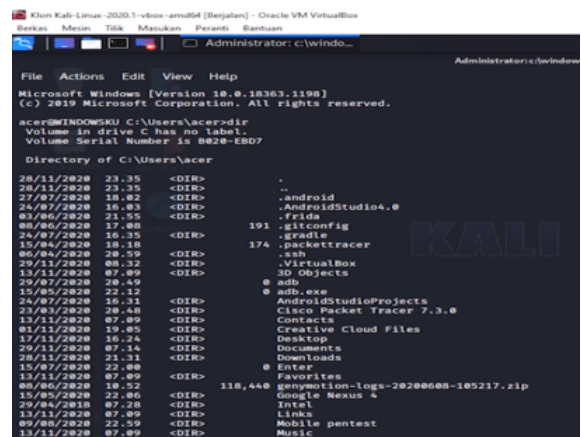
Klon Kali-Linux-2020.1-vbox-amd64 [Berjalan] - Oracle VM VirtualBox
Berkas Mesin Tilik Masukan Peranti Bantuan
Administrator: c:\windo...
Administrator: c:\window
File Actions Edit View Help
Microsoft Windows [Version 10.0.18363.1198]
(c) 2019 Microsoft Corporation. All rights reserved.

acer@WINDOWSKU C:\Users\acer>dir
Volume in drive C has no label.
Volume Serial Number is B020-EBD7

Directory of C:\Users\acer

| | | | |
|---|---|---|---|
| 28/11/2020 | 23.35 | <DIR> | . |
| 28/11/2020 | 23.35 | <DIR> | .. |
| 27/07/2020 | 18.02 | <DIR> | .android |
| 24/07/2020 | 16.03 | <DIR> | .AndroidStudio4.0 |
| 03/06/2020 | 21.55 | <DIR> | .frida |
| 08/06/2020 | 17.08 | 191 | .gitconfig |
| 24/07/2020 | 16.35 | <DIR> | .gradle |
| 15/04/2020 | 18.18 | 174 | .packettracer |
| 06/04/2020 | 20.59 | <DIR> | .ssh |
| 29/11/2020 | 08.32 | <DIR> | .VirtualBox |
| 13/11/2020 | 07.09 | <DIR> | 3D Objects |
| 29/07/2020 | 20.49 | 0 | adb |
| 15/05/2020 | 22.12 | 0 | adb.exe |
| 24/07/2020 | 16.31 | <DIR> | AndroidStudioProjects |
| 23/03/2020 | 20.48 | <DIR> | Cisco Packet Tracer 7.3.0 |
| 13/11/2020 | 07.09 | <DIR> | Contacts |
| 01/11/2020 | 19.05 | <DIR> | Creative Cloud Files |
| 17/11/2020 | 16.24 | <DIR> | Desktop |
| 29/11/2020 | 07.14 | <DIR> | Documents |
| 28/11/2020 | 21.31 | <DIR> | Downloads |
| 15/07/2020 | 22.00 | 0 | Enter |
| 13/11/2020 | 07.09 | <DIR> | Favorites |
| 08/06/2020 | 10.52 | 118,440 | genymotion-logs-20200608-105217.zip |
| 15/05/2020 | 22.06 | <DIR> | Google Nexus 4 |
| 29/06/2018 | 07.28 | <DIR> | Intel |
| 13/11/2020 | 07.09 | <DIR> | Links |
| 09/08/2020 | 22.59 | <DIR> | Mobile pentest |
| 13/11/2020 | 07.09 | <DIR> | Music |

KALI